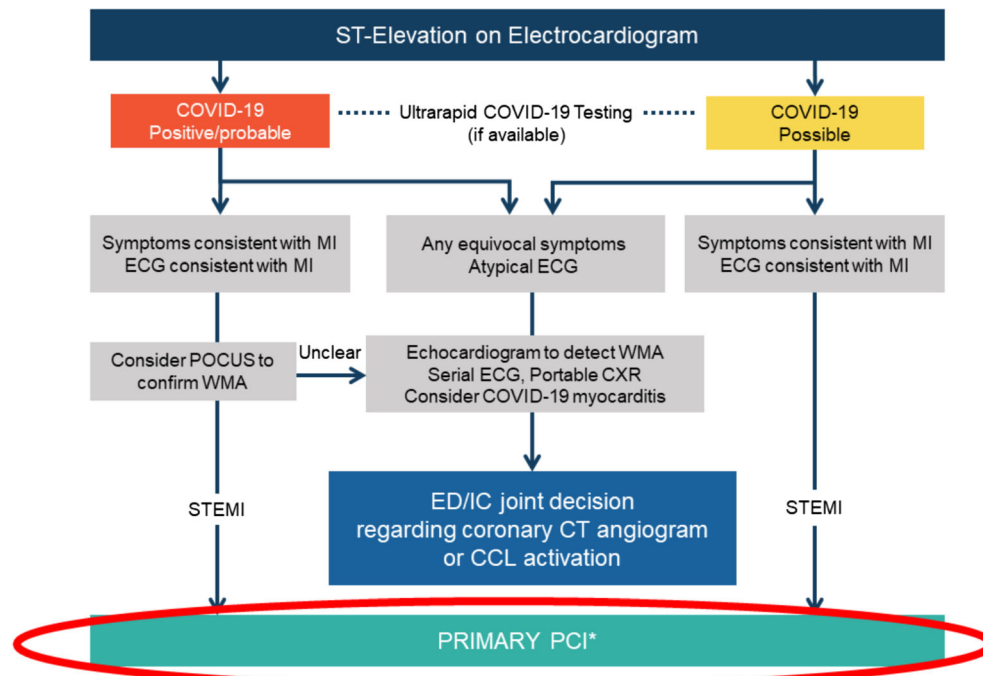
ST-Elevation on Electrocardiogram

COVID-19
Positive/probable

Ultrarapid COVID-19 Testing
(if available)

COVID-19
Possible

Symptoms consistent with MI
ECG consistent with MI

Any equivocal symptoms
Atypical ECG

Symptoms consistent with MI
ECG consistent with MI

Consider POCUS to confirm WMA

Unclear

Echocardiogram to detect WMA
Serial ECG, Portable CXR
Consider COVID-19 myocarditis

STEMI

ED/IC joint decision regarding coronary CT angiogram or CCL activation

STEMI

PRIMARY PCI*